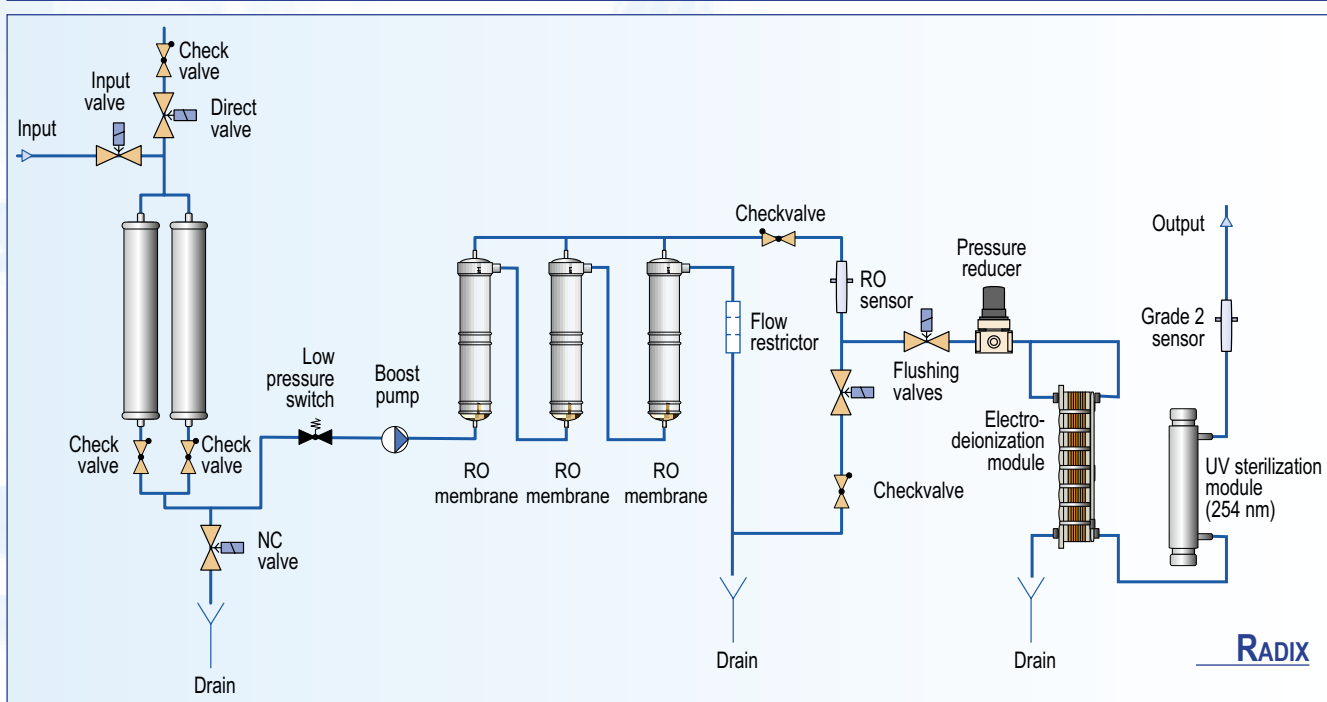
Check valve

Input valve

Direct valve

Input

Checkvalve

Output

Pressure reducer

RO sensor

Grade 2 sensor

Flow restrictor

Flushing valves

Low pressure switch

Boost pump

Electro-deionization module

Check valve

Check valve

UV sterilization module (254 nm)

RO membrane

RO membrane

RO membrane

Checkvalve

NC valve

Drain

Drain

Drain

RADIX